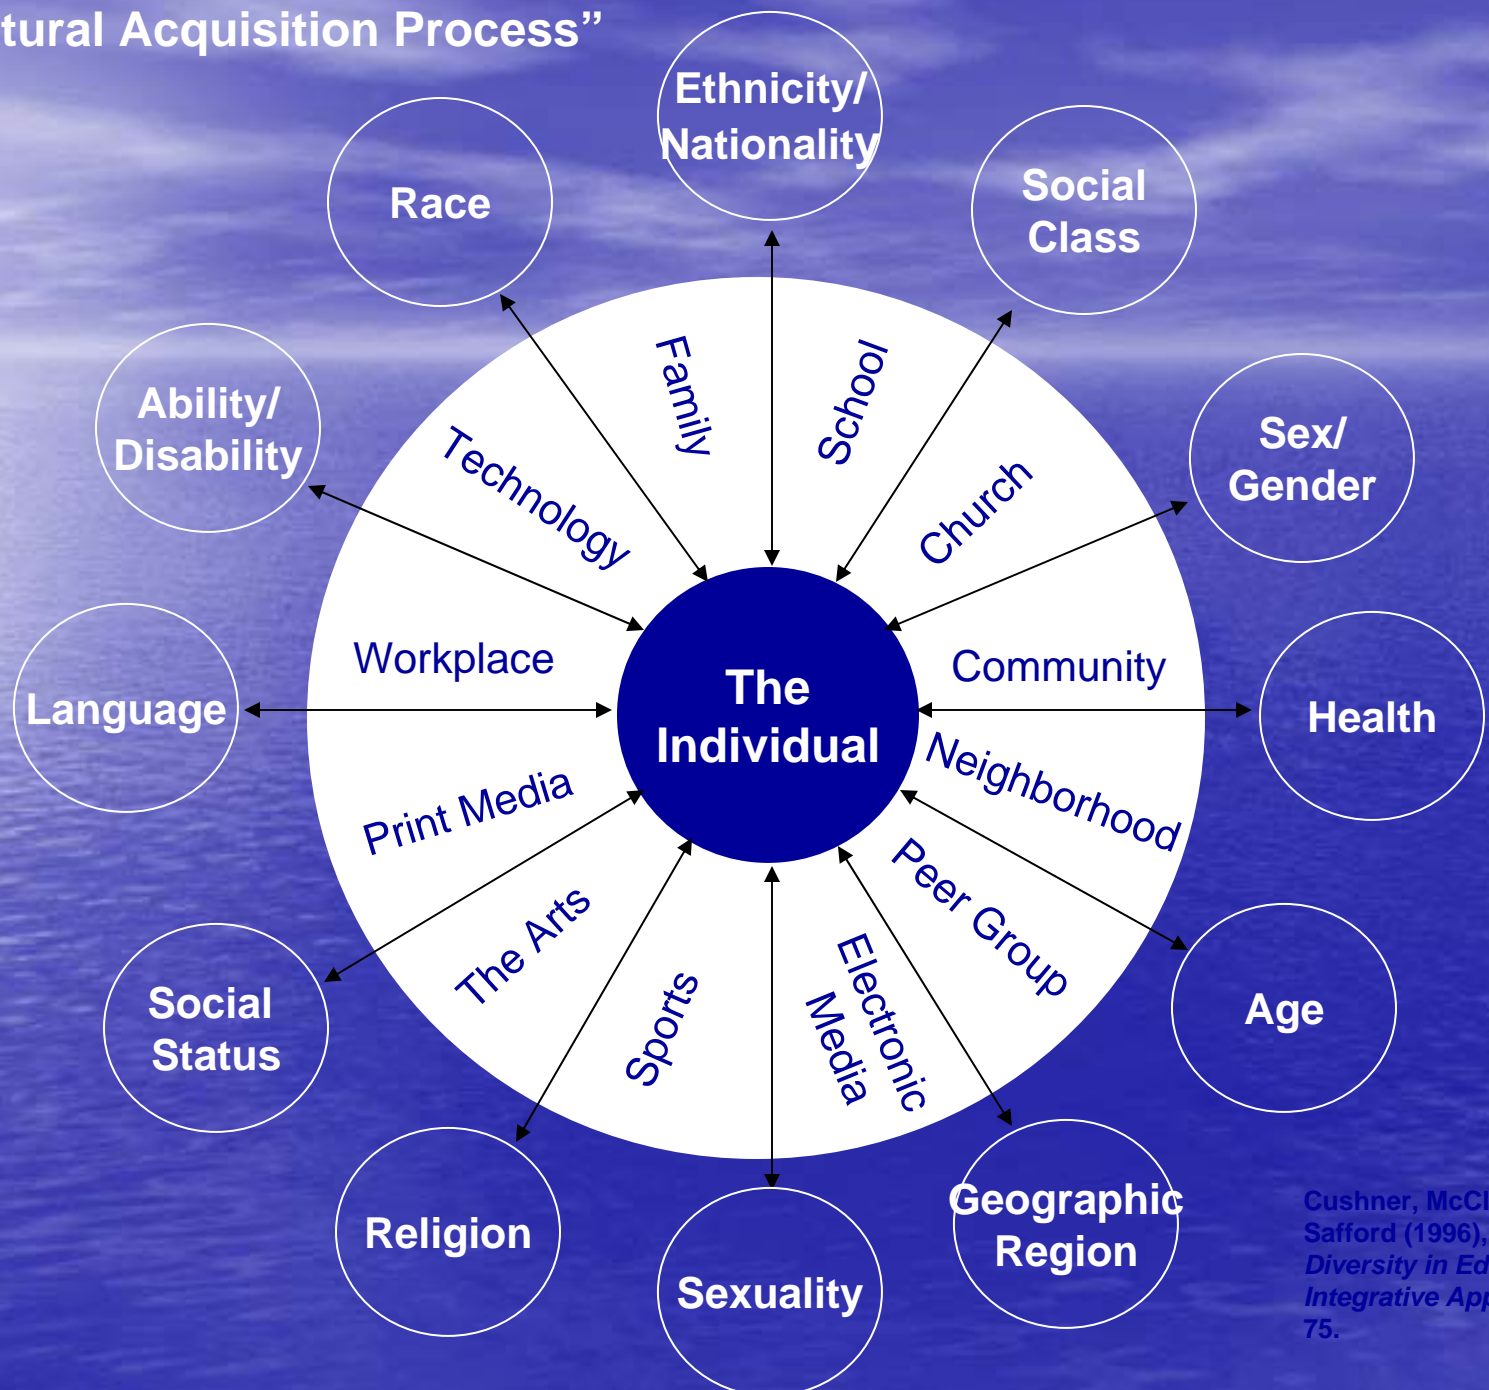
tural Acquisition Process"

Ethnicity/ Nationality

Race

Social Class

Ability/ Disability

Sex/ Gender

Language

Health

Social Status

Age

Religion

Sexuality

Geographic Region

Family

School

Technology

Church

Workplace

Community

The Individual

Neighborhood

Print Media

Peer Group

The Arts

Sports

Electronic Media

Cushner, McCl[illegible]
Safford (1996), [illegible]
Diversity in Ed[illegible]
Integrative App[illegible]
75.